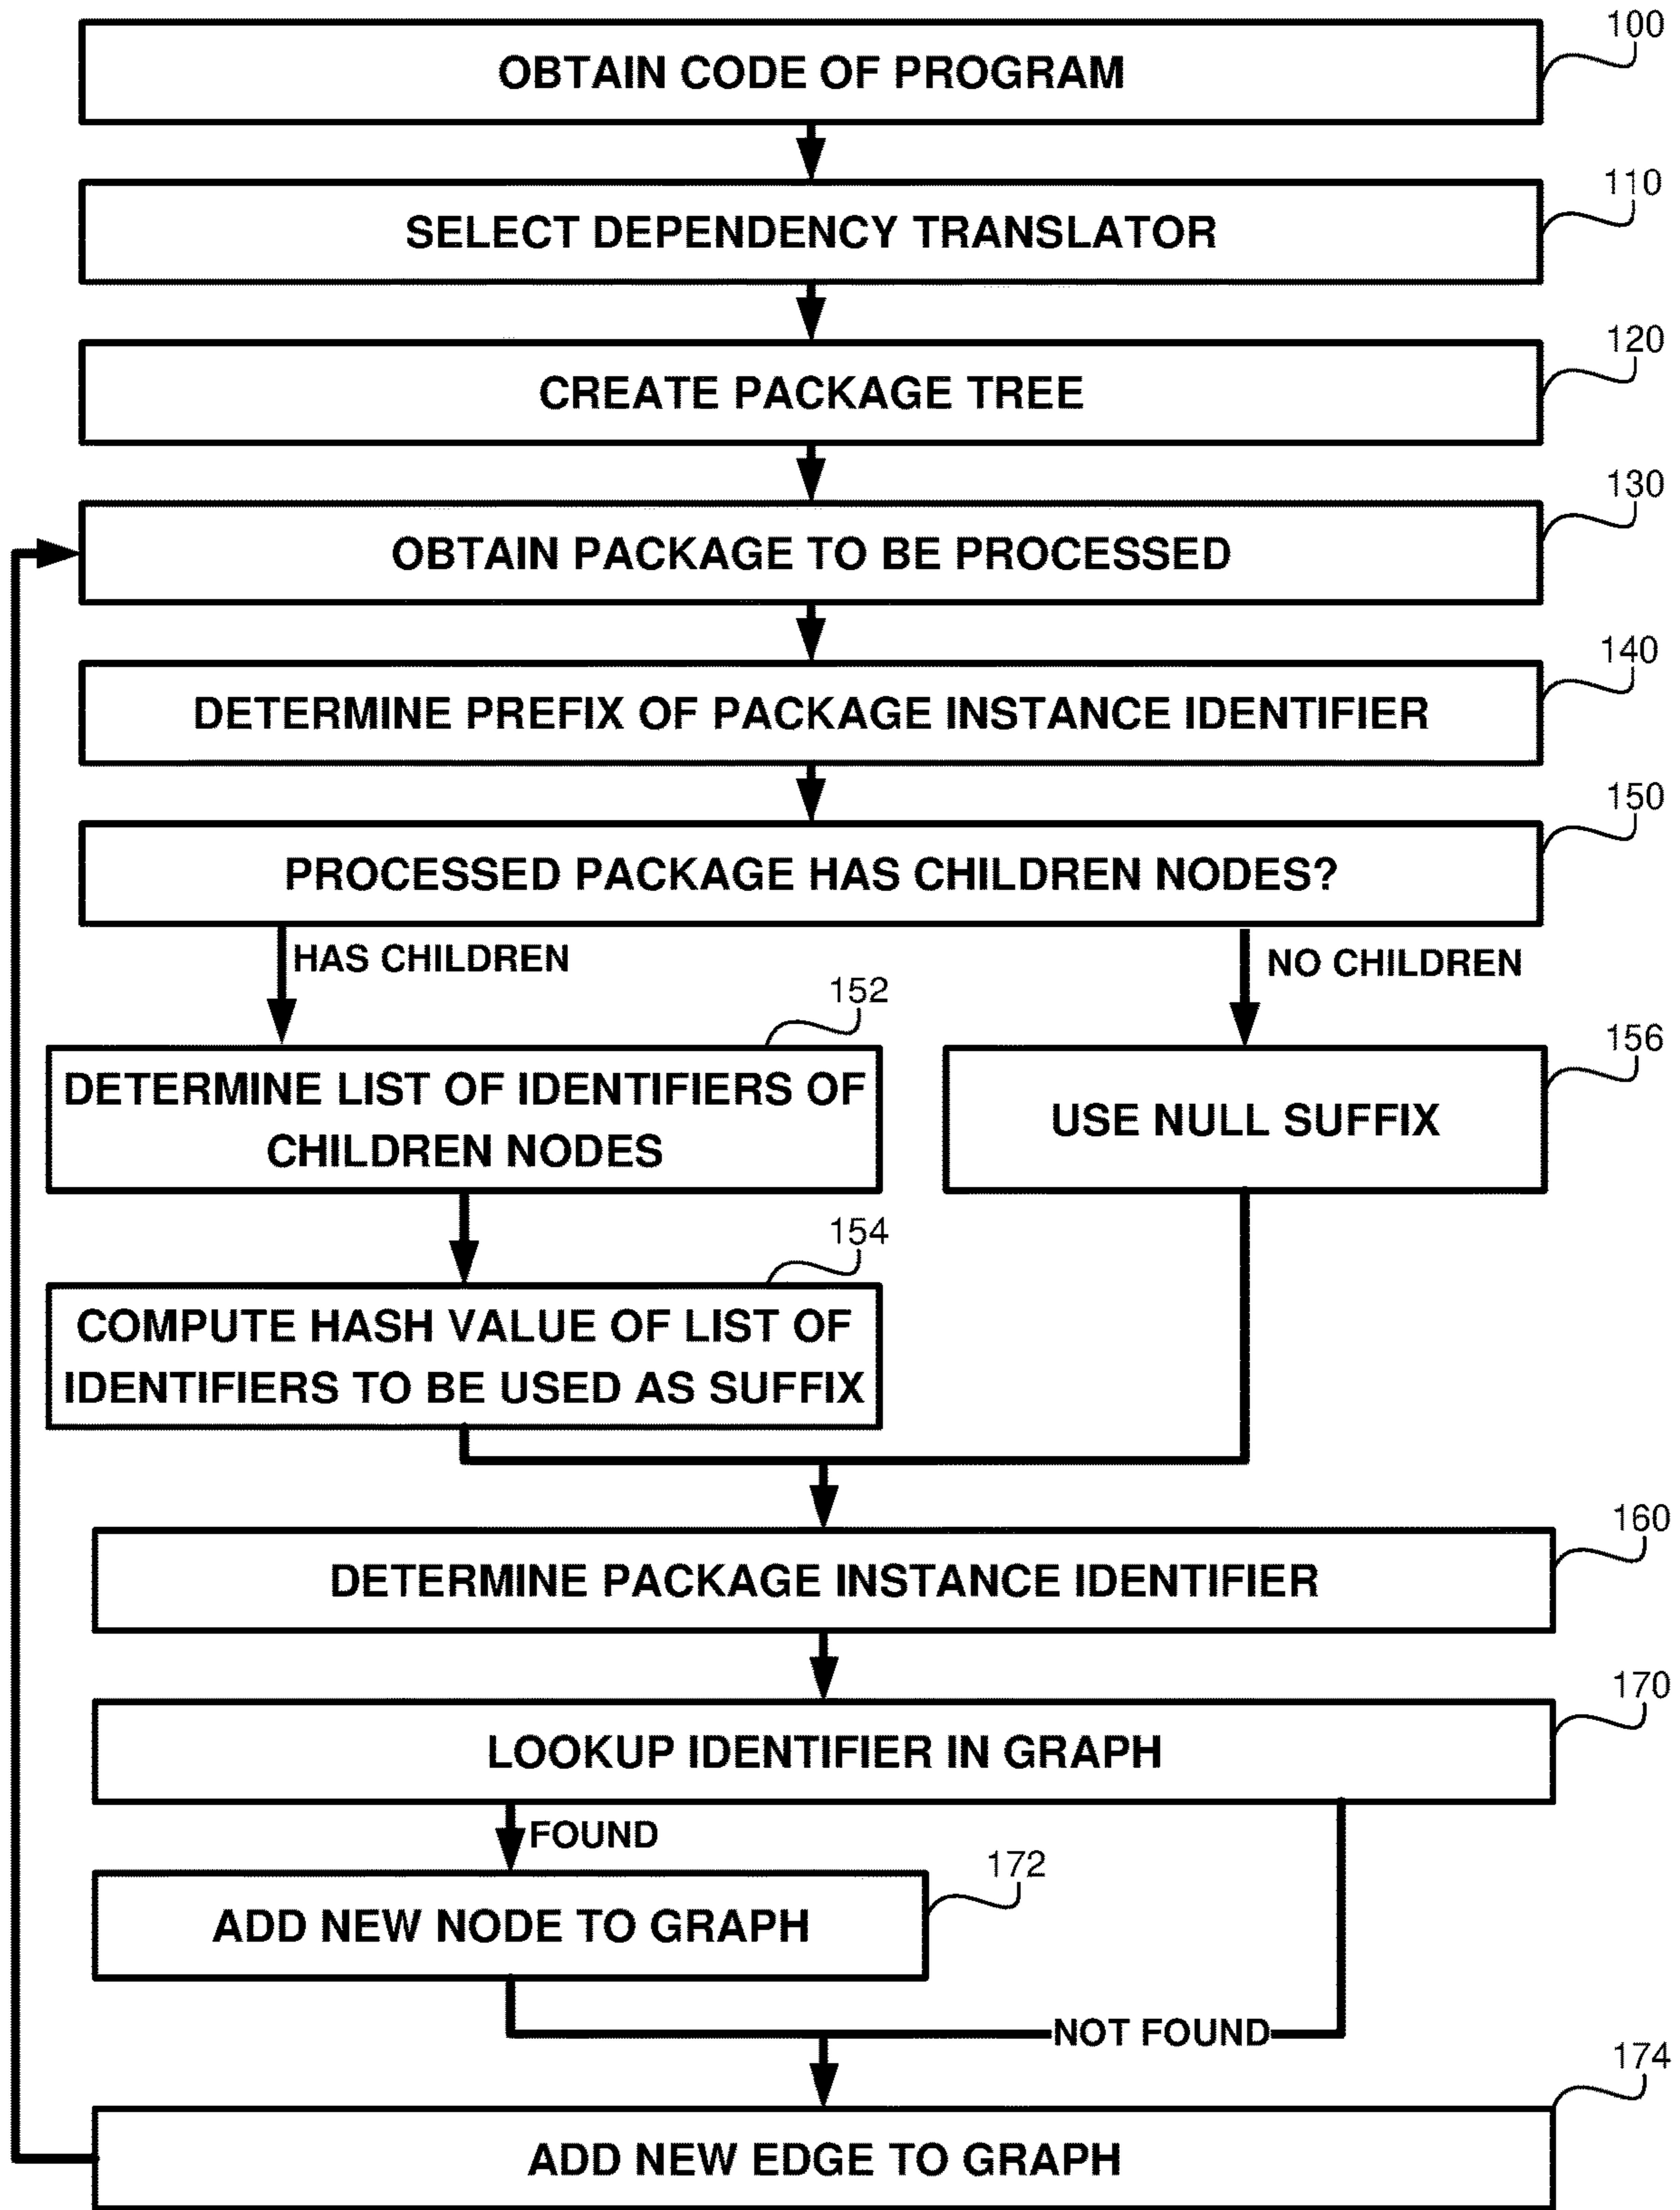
100
OBTAIN CODE OF PROGRAM

110
SELECT DEPENDENCY TRANSLATOR

120
CREATE PACKAGE TREE

130
OBTAIN PACKAGE TO BE PROCESSED

140
DETERMINE PREFIX OF PACKAGE INSTANCE IDENTIFIER

150
PROCESSED PACKAGE HAS CHILDREN NODES?

HAS CHILDREN

NO CHILDREN

152
DETERMINE LIST OF IDENTIFIERS OF CHILDREN NODES

156
USE NULL SUFFIX

154
COMPUTE HASH VALUE OF LIST OF IDENTIFIERS TO BE USED AS SUFFIX

160
DETERMINE PACKAGE INSTANCE IDENTIFIER

170
LOOKUP IDENTIFIER IN GRAPH

FOUND

172
ADD NEW NODE TO GRAPH

NOT FOUND

174
ADD NEW EDGE TO GRAPH